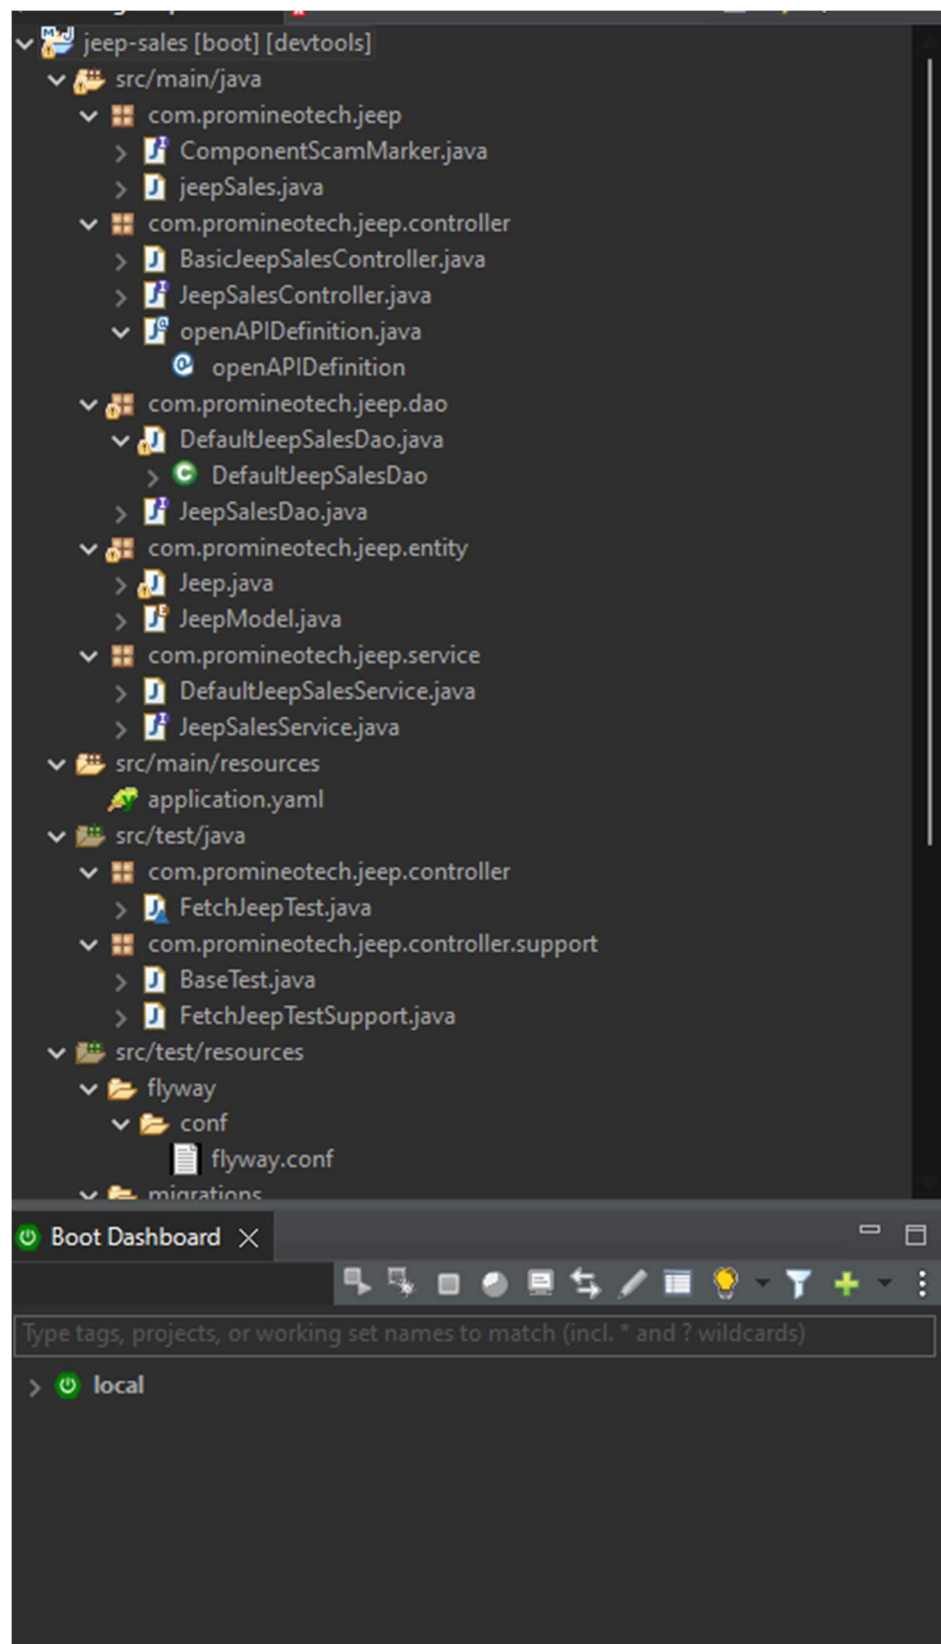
jeep-sales [boot] [devtools]
src/main/java
com.promineotech.jeep
ComponentScamMarker.java
jeepSales.java
com.promineotech.jeep.controller
BasicJeepSalesController.java
JeepSalesController.java
openAPIDefinition.java
openAPIDefinition
com.promineotech.jeep.dao
DefaultJeepSalesDao.java
DefaultJeepSalesDao
JeepSalesDao.java
com.promineotech.jeep.entity
Jeep.java
JeepModel.java
com.promineotech.jeep.service
DefaultJeepSalesService.java
JeepSalesService.java
src/main/resources
application.yaml
src/test/java
com.promineotech.jeep.controller
FetchJeepTest.java
com.promineotech.jeep.controller.support
BaseTest.java
FetchJeepTestSupport.java
src/test/resources
flyway
conf
flyway.conf
migrations

Boot Dashboard

Type tags, projects, or working set names to match (incl. * and ? wildcards)

local